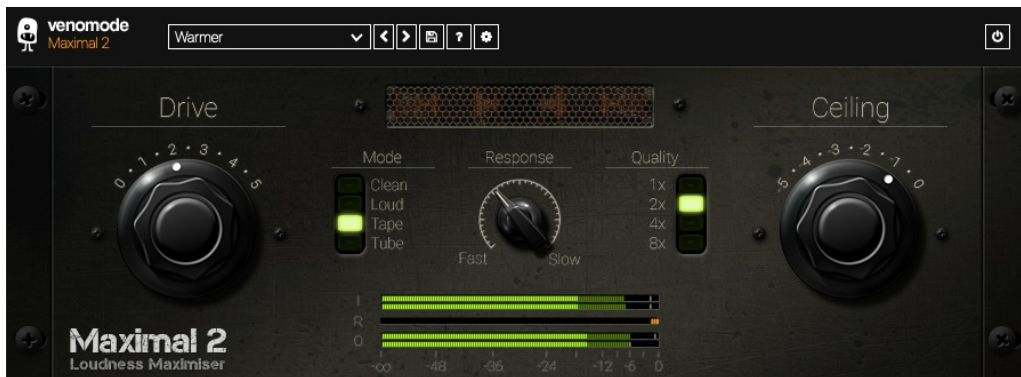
venomode
Maximal 2

Warmer

Drive

0 1 2 3 4 5

Mode
Clean
Loud
Tape
Tube

Response
Fast Slow

Quality
1x
2x
4x
8x

Ceiling

-5 -4 -3 -2 -1 0

I
R
O

-∞ -48 -36 -24 -12 -6 0

Maximal 2
Loudness Maximiser